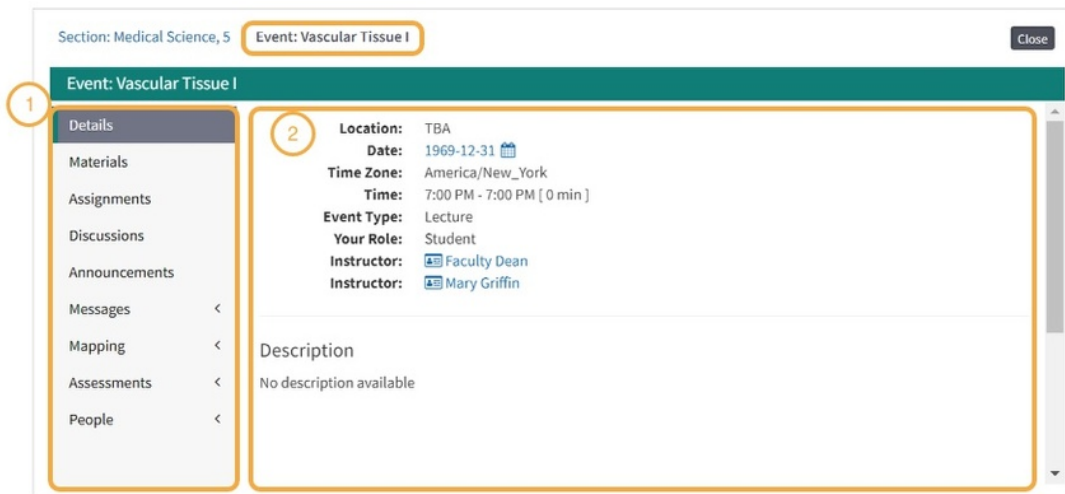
Section: Medical Science, 5 Event: Vascular Tissue I

Close

Event: Vascular Tissue I

1

Details
Materials
Assignments
Discussions
Announcements
Messages <
Mapping <
Assessments <
People <

2

| | |
|---|---|
| Location: | TBA |
| Date: | 1969-12-31 |
| Time Zone: | America/New_York |
| Time: | 7:00 PM - 7:00 PM [ 0 min ] |
| Event Type: | Lecture |
| Your Role: | Student |
| Instructor: | Faculty Dean |
| Instructor: | Mary Griffin |

Description

No description available